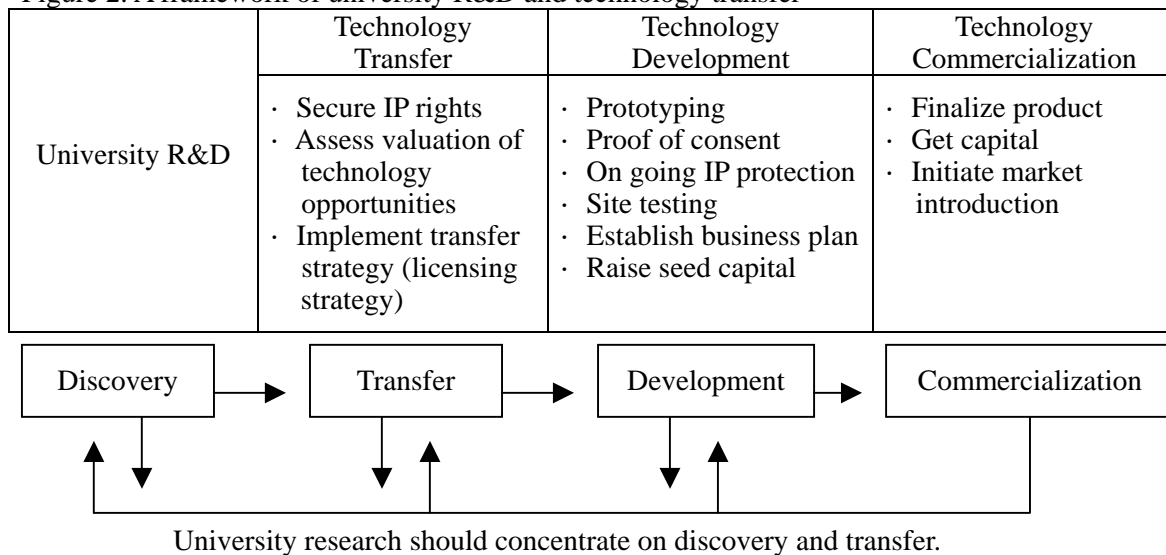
Figure 2. A framework of university R&D and technology transfer

| University R&D | Technology Transfer | Technology Development | Technology Commercialization |
|---|---|---|---|
| | · Secure IP rights<br>· Assess valuation of technology opportunities<br>· Implement transfer strategy (licensing strategy) | · Prototyping<br>· Proof of consent<br>· On going IP protection<br>· Site testing<br>· Establish business plan<br>· Raise seed capital | · Finalize product<br>· Get capital<br>· Initiate market introduction |

Discovery

Transfer

Development

Commercialization

University research should concentrate on discovery and transfer.